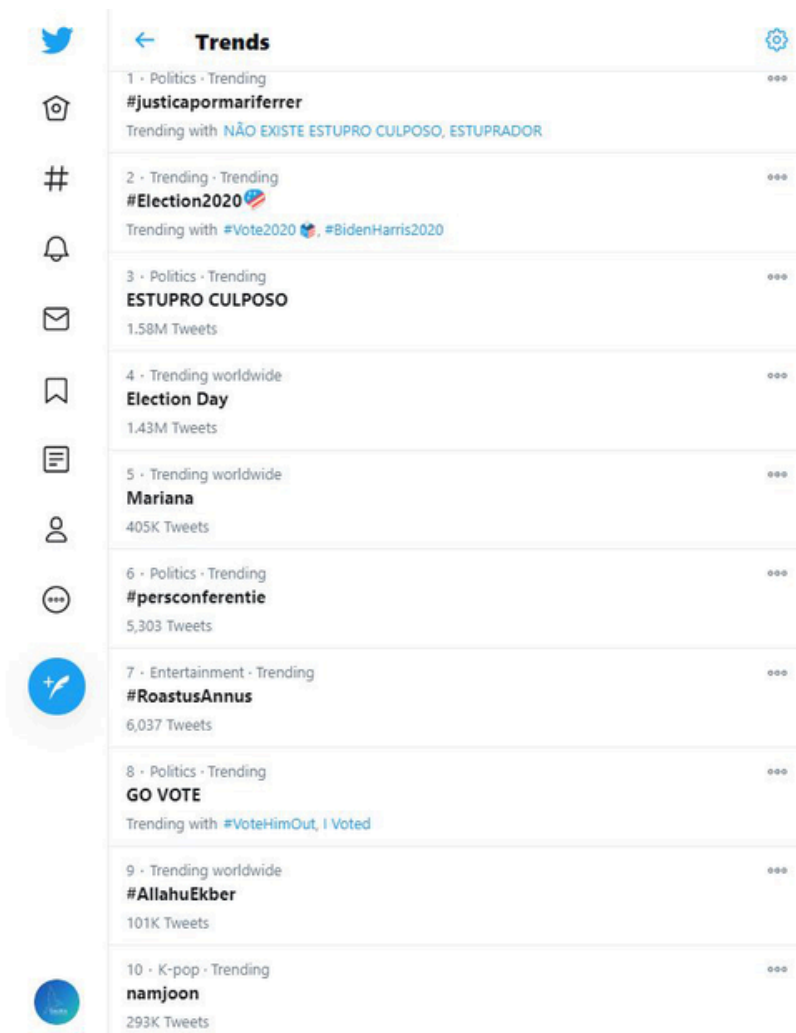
Trends

1 · Politics · Trending
#justicapormariferrer
Trending with NÃO EXISTE ESTUPRO CULPOSO, ESTUPRADOR

2 · Trending · Trending
#Election2020
Trending with #Vote2020, #BidenHarris2020

3 · Politics · Trending
ESTUPRO CULPOSO
1.58M Tweets

4 · Trending worldwide
Election Day
1.43M Tweets

5 · Trending worldwide
Mariana
405K Tweets

6 · Politics · Trending
#persconferentie
5,303 Tweets

7 · Entertainment · Trending
#RoastusAnnus
6,037 Tweets

8 · Politics · Trending
GO VOTE
Trending with #VoteHimOut, I Voted

9 · Trending worldwide
#AllahuEkber
101K Tweets

10 · K-pop · Trending
namjoon
293K Tweets